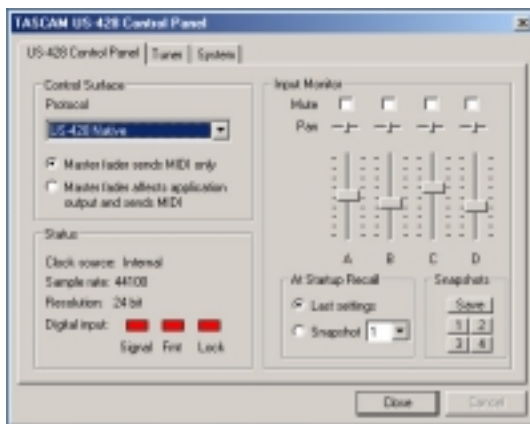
TASCAM US-428 Control Panel

US-428 Control Panel | Tuner | System

Control Surface
Protocol
US-428 Native
Master fader sends MIDI only
Master fader affects application output and sends MIDI

Status
Clock source: Internal
Sample rate: 44100
Resolution: 24 bit
Digital input:
Signal Fmt Lock

Input Monitor
Mute
Pan
A B C D

At Startup Recall
Last settings
Snapshot 1

Snapshots
Save
1 2
3 4

Close Cancel